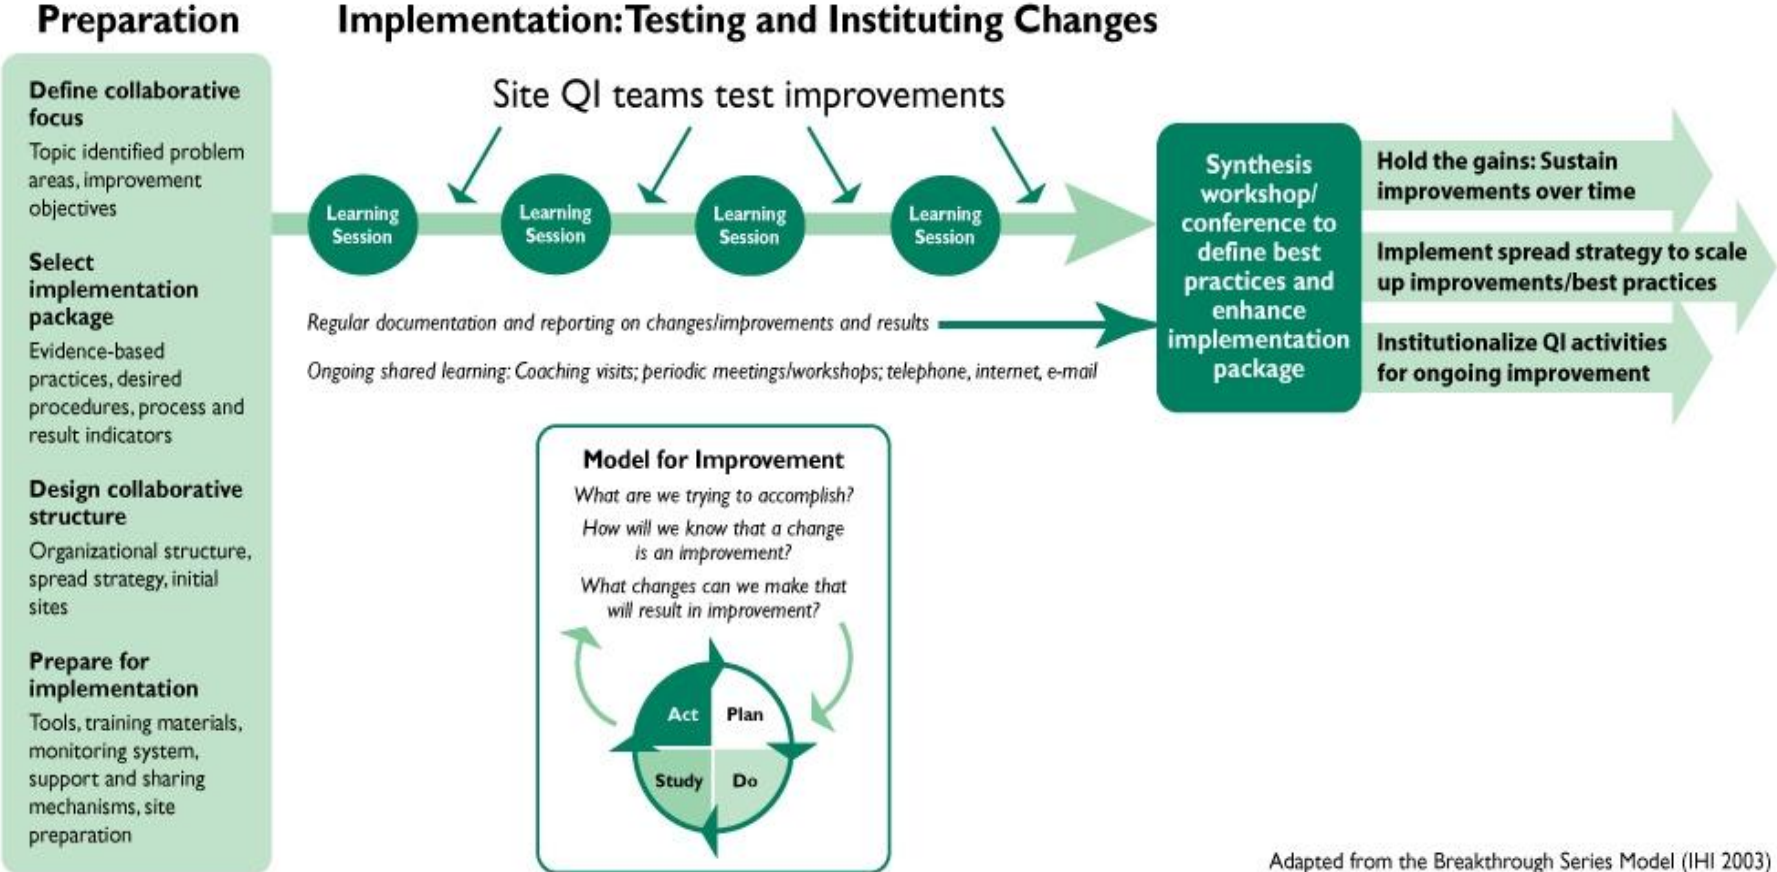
Preparation

Define collaborative focus
Topic identified problem areas, improvement objectives

Select implementation package
Evidence-based practices, desired procedures, process and result indicators

Design collaborative structure
Organizational structure, spread strategy, initial sites

Prepare for implementation
Tools, training materials, monitoring system, support and sharing mechanisms, site preparation

Implementation: Testing and Instituting Changes

Site QI teams test improvements

Learning Session

Learning Session

Learning Session

Learning Session

Regular documentation and reporting on changes/improvements and results

Ongoing shared learning: Coaching visits; periodic meetings/workshops; telephone, internet, e-mail

Synthesis workshop/ conference to define best practices and enhance implementation package

Hold the gains: Sustain improvements over time

Implement spread strategy to scale up improvements/best practices

Institutionalize QI activities for ongoing improvement

Model for Improvement
What are we trying to accomplish?
How will we know that a change is an improvement?
What changes can we make that will result in improvement?

Act
Plan
Study
Do

Adapted from the Breakthrough Series Model (IHI 2003)